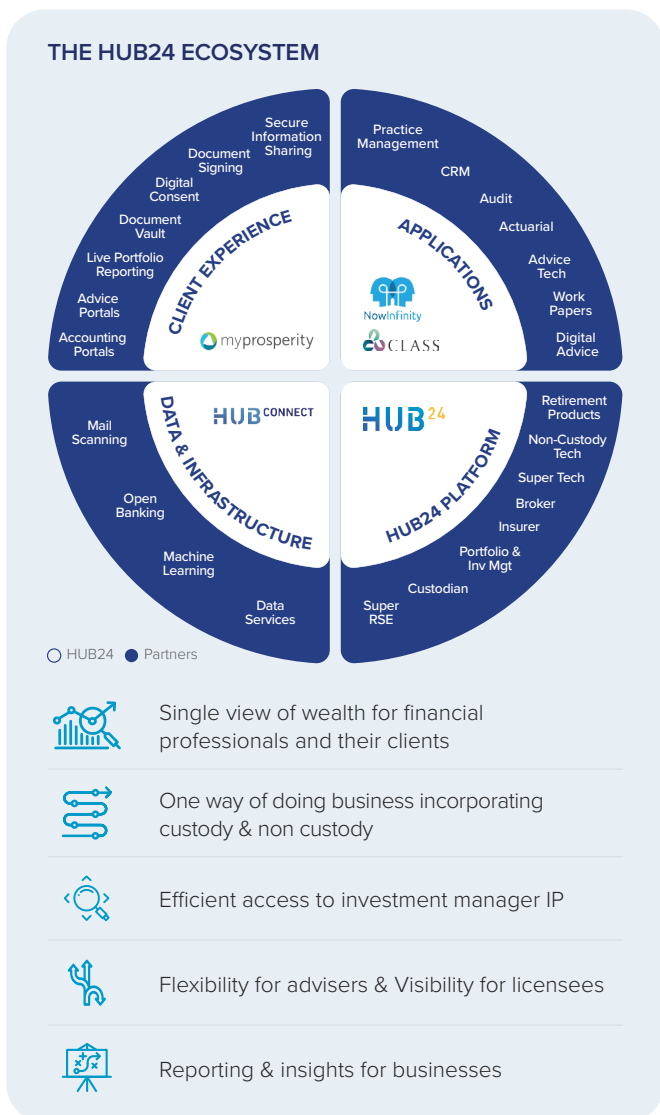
THE HUB24 ECOSYSTEM

Secure Information Sharing
Document Signing
Digital Consent
Document Vault
Live Portfolio Reporting
Advice Portals
Accounting Portals

CLIENT EXPERIENCE
myprosperity

Practice Management
CRM
Audit
Actuarial
Advice Tech
Work Papers
Digital Advice

APPLICATIONS
NowInfinity
CLASS

Mail Scanning
Open Banking
Machine Learning
Data Services

DATA & INFRASTRUCTURE
HUB CONNECT

HUB24
HUB24 PLATFORM

Retirement Products
Non-Custody Tech
Super Tech
Broker
Insurer
Portfolio & Inv Mgt
Custodian
Super RSE

HUB24 Partners

Single view of wealth for financial professionals and their clients

One way of doing business incorporating custody & non custody

Efficient access to investment manager IP

Flexibility for advisers & Visibility for licensees

Reporting & insights for businesses